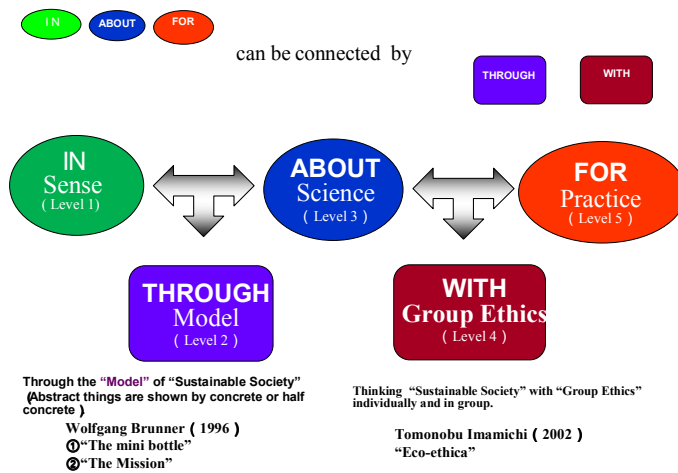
I N

ABOUT

FOR

can be connected by

THROUGH

WITH

IN
Sense
( Level 1)

ABOUT
Science
( Level 3 )

FOR
Practice
( Level 5 )

THROUGH
Model
( Level 2 )

WITH
Group Ethics
( Level 4 )

Through the "Model" of "Sustainable Society"
(Abstract things are shown by concrete or half concrete )

Wolfgang Brunner ( 1996 )
①"The mini bottle"
②"The Mission"

Thinking "Sustainable Society" with "Group Ethics" individually and in group.

Tomonobu Imamichi ( 2002 )
"Eco-ethica"